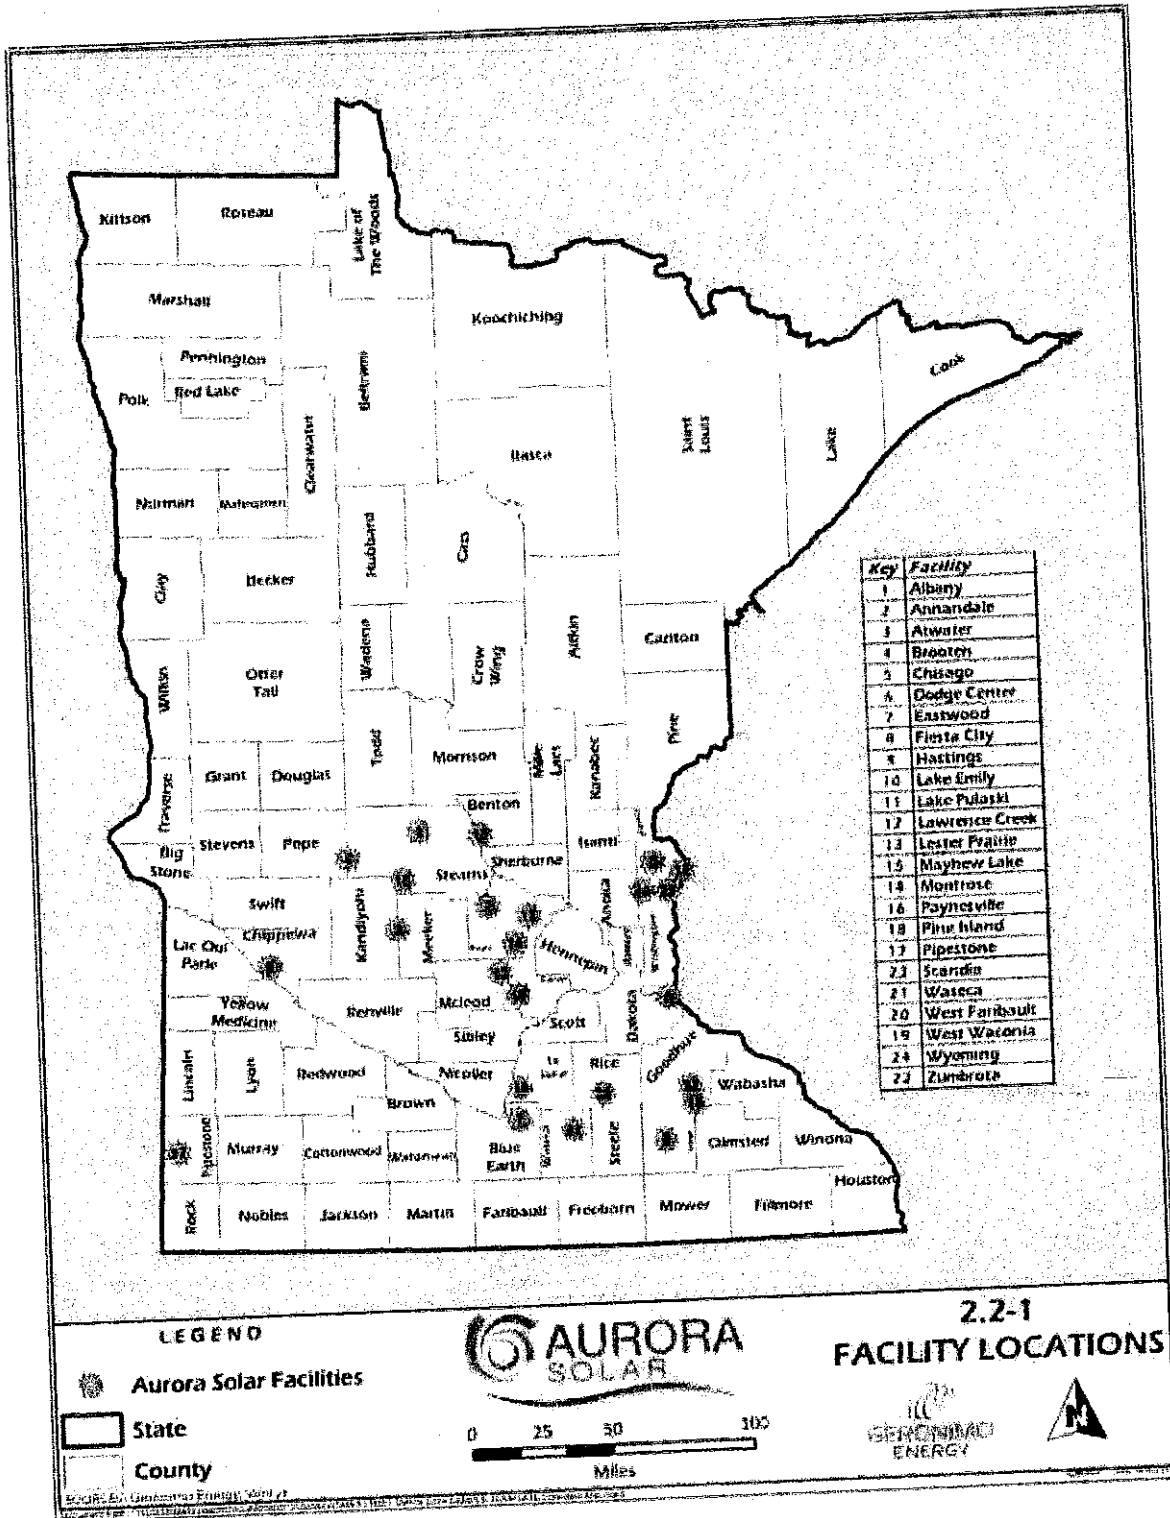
Kittson
Roseau
Lake of The Woods
Marshall
Koochiching
Pennington
Red Lake
Polk
Beltrami
Clearwater
Cook
Saint Louis
Lake
Itasca
Norman
Mahnomen
Hubbard
Cass
Clay
Becker
Wadena
Crow Wing
Aitkin
Carlton
Wilkin
Otter Tail
Pine
Todd
Morrison
Mille Lacs
Kanabec
Traverse
Grant
Douglas
Benton
Big Stone
Stevens
Pope
Sherburne
Isanti
Stearns
Swift
Chippewa
Kandiyohi
Meeker
Anoka
Hennepin
Ramsey
Washington
Lac Qui Parle
Yellow Medicine
Renville
Mcleod
Scott
Dakota
Sibley
Lincoln
Lyon
Redwood
Nicollet
Le Sueur
Rice
Goodhue
Wabasha
Brown
Pipestone
Murray
Cottonwood
Watonwan
Blue Earth
Waseca
Steele
Dodge
Olmsted
Winona
Houston
Rock
Nobles
Jackson
Martin
Faribault
Freeborn
Mower
Fillmore

| Key | Facility |
|---|---|
| 1 | Albany |
| 2 | Annandale |
| 3 | Atwater |
| 4 | Brooten |
| 5 | Chisago |
| 6 | Dodge Center |
| 7 | Eastwood |
| 8 | Fiesta City |
| 9 | Hastings |
| 10 | Lake Emily |
| 11 | Lake Pulaski |
| 12 | Lawrence Creek |
| 13 | Lester Prairie |
| 15 | Mayhew Lake |
| 14 | Montrose |
| 16 | Paynesville |
| 18 | Pine Island |
| 17 | Pipestone |
| 23 | Scandia |
| 21 | Waseca |
| 20 | West Faribault |
| 19 | West Waconia |
| 24 | Wyoming |
| 22 | Zumbrota |

LEGEND
Aurora Solar Facilities
State
County

AURORA SOLAR

0 25 50 100
Miles

2.2-1
FACILITY LOCATIONS

GERONIMO ENERGY

N

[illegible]